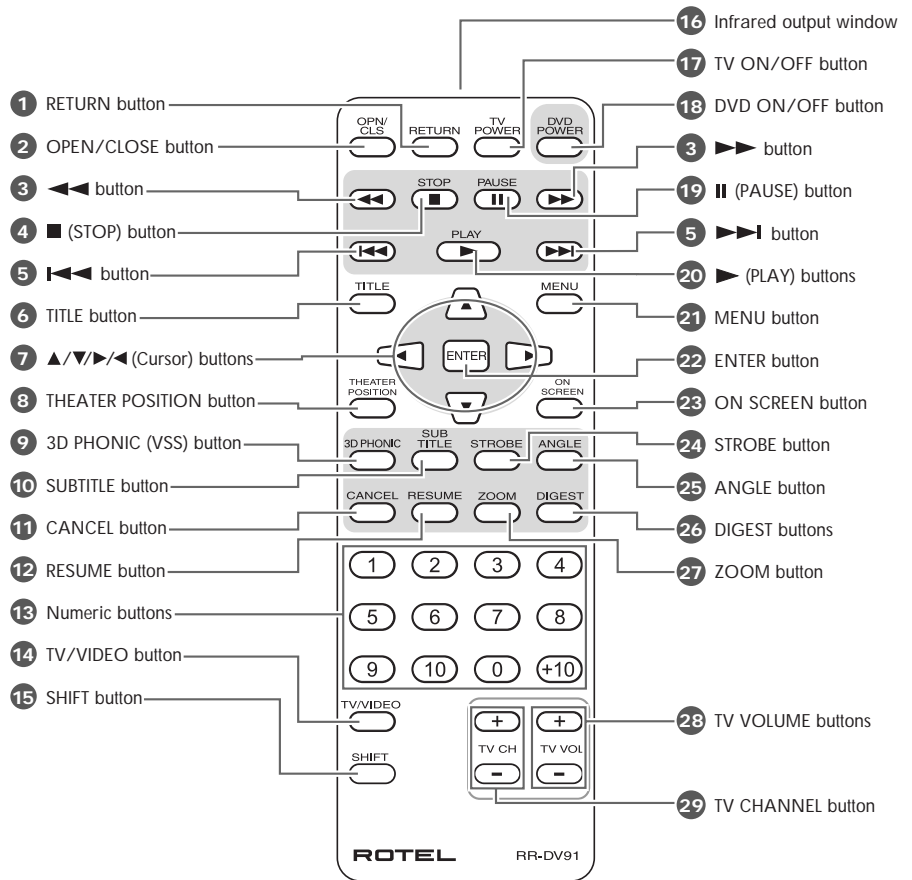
16 Infrared output window
17 TV ON/OFF button
1 RETURN button
18 DVD ON/OFF button
2 OPEN/CLOSE button
3 ►► button
3 ◄◄ button
19 II (PAUSE) button
4 ■ (STOP) button
5 ►►I button
5 I◄◄ button
20 ► (PLAY) buttons
6 TITLE button
21 MENU button
7 ▲/▼/►/◄ (Cursor) buttons
22 ENTER button
8 THEATER POSITION button
23 ON SCREEN button
9 3D PHONIC (VSS) button
24 STROBE button
10 SUBTITLE button
25 ANGLE button
11 CANCEL button
26 DIGEST buttons
12 RESUME button
27 ZOOM button
13 Numeric buttons
14 TV/VIDEO button
15 SHIFT button
28 TV VOLUME buttons
29 TV CHANNEL button

OPN/CLS
RETURN
TV POWER
DVD POWER
STOP
PAUSE
PLAY
TITLE
MENU
ENTER
THEATER POSITION
ON SCREEN
3D PHONIC
SUB TITLE
STROBE
ANGLE
CANCEL
RESUME
ZOOM
DIGEST
1 2 3 4
5 6 7 8
9 10 0 +10
TV/VIDEO
SHIFT
+ TV CH −
+ TV VOL −
ROTEL
RR-DV91